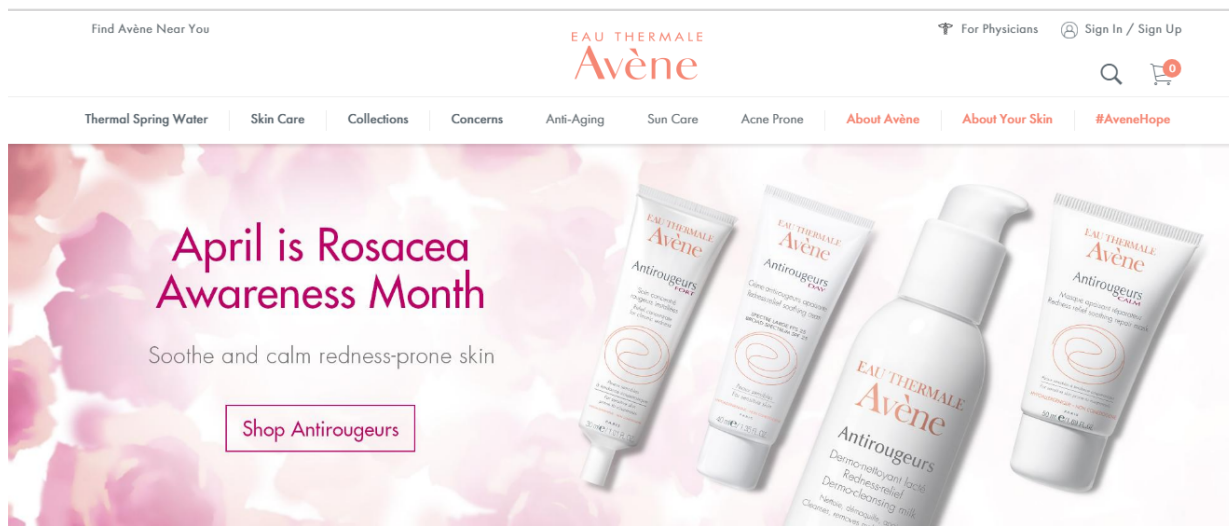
Find Avène Near You

EAU THERMALE
Avène

For Physicians Sign In / Sign Up

0

Thermal Spring Water | Skin Care | Collections | Concerns | Anti-Aging | Sun Care | Acne Prone | About Avène | About Your Skin | #AveneHope

April is Rosacea Awareness Month

Soothe and calm redness-prone skin

Shop Antirougeurs

EAU THERMALE Avène Antirougeurs FORT

EAU THERMALE Avène Antirougeurs DAY

EAU THERMALE Avène Antirougeurs Dermo-nettoyant lacté Rougeurs Redness-relief Dermo-cleansing milk

EAU THERMALE Avène Antirougeurs CALM